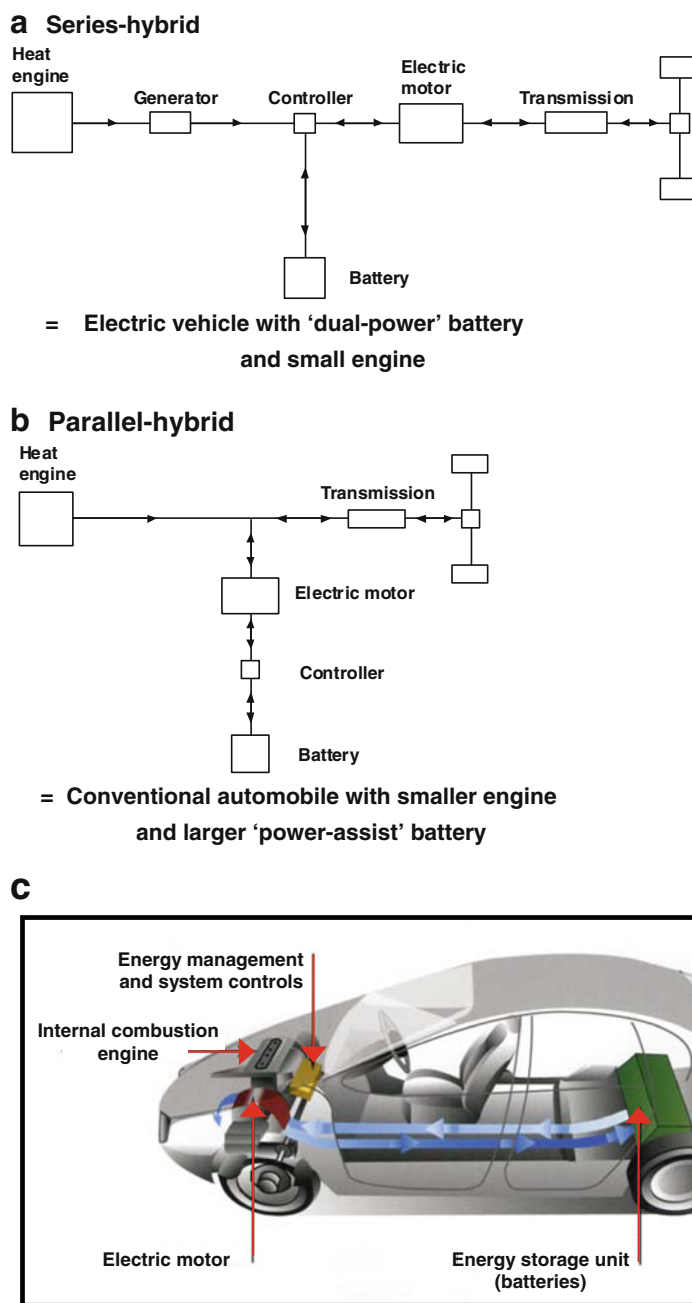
a Series-hybrid

Heat engine

Generator

Controller

Electric motor

Transmission

Battery

= Electric vehicle with 'dual-power' battery and small engine

b Parallel-hybrid

Heat engine

Transmission

Electric motor

Controller

Battery

= Conventional automobile with smaller engine and larger 'power-assist' battery

c

Energy management and system controls

Internal combustion engine

Electric motor

Energy storage unit (batteries)